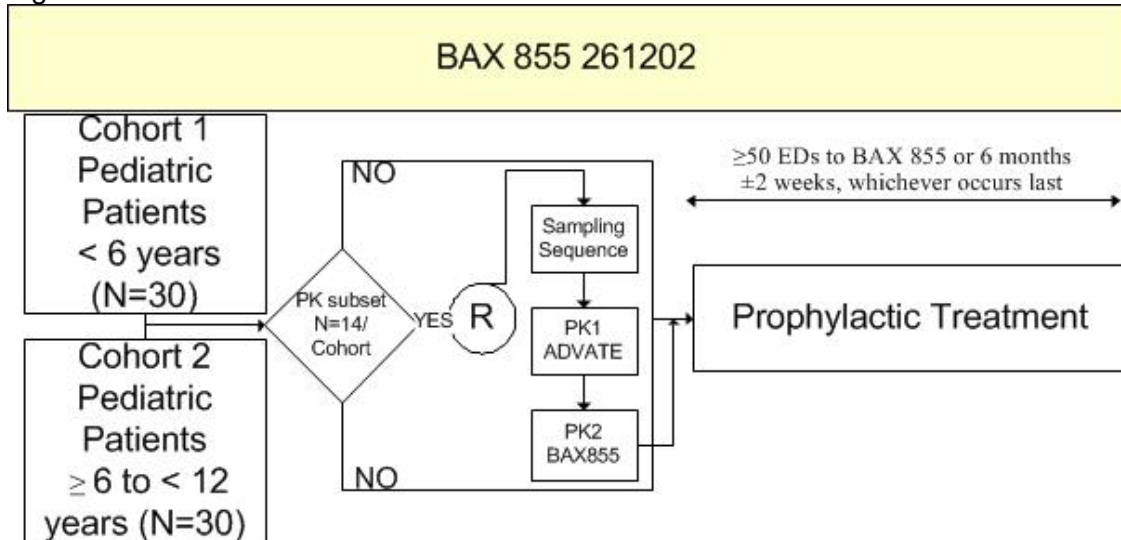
BAX 855 261202

Cohort 1 Pediatric Patients < 6 years (N=30)

Cohort 2 Pediatric Patients $\geq$ 6 to < 12 years (N=30)

PK subset N=14/ Cohort

NO

YES

R

NO

Sampling Sequence

PK1 ADVATE

PK2 BAX855

$\geq$50 EDs to BAX 855 or 6 months $\pm$2 weeks, whichever occurs last

Prophylactic Treatment